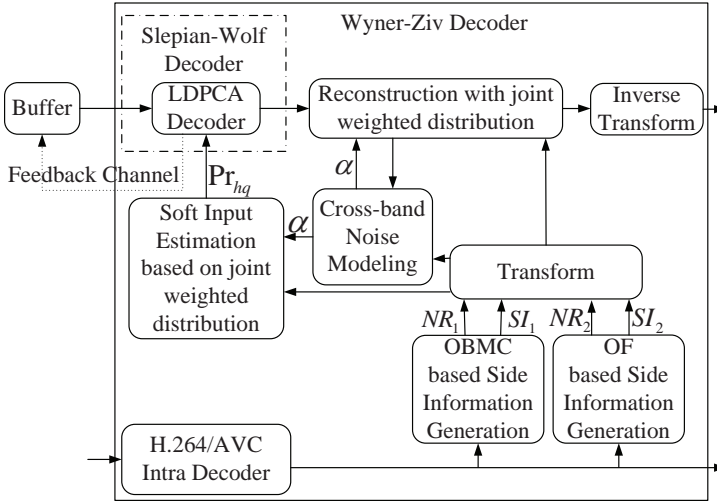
Wyner-Ziv Decoder

Slepian-Wolf Decoder

Buffer

LDPCA Decoder

Reconstruction with joint weighted distribution

Inverse Transform

Feedback Channel

$\mathrm{Pr}_{hq}$

$\alpha$

$\alpha$

Soft Input Estimation based on joint weighted distribution

Cross-band Noise Modeling

Transform

$NR_1$

$SI_1$

$NR_2$

$SI_2$

OBMC based Side Information Generation

OF based Side Information Generation

H.264/AVC Intra Decoder